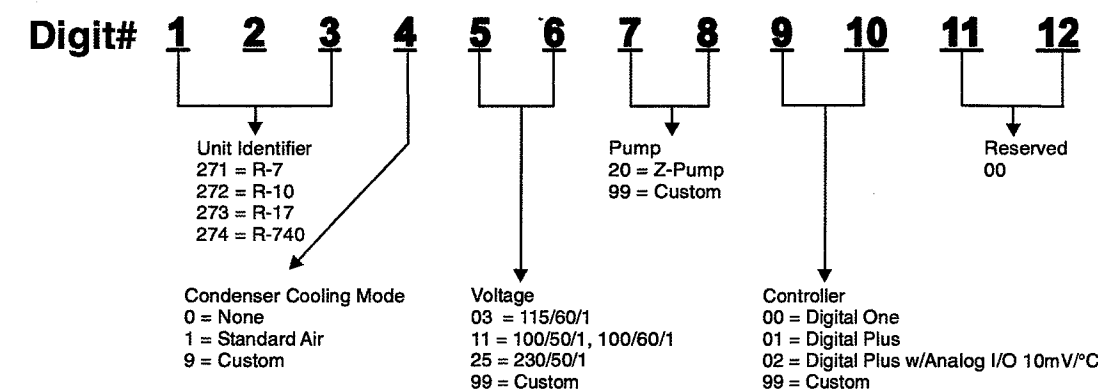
Digit# 1 2 3 4 5 6 7 8 9 10 11 12

Unit Identifier
271 = R-7
272 = R-10
273 = R-17
274 = R-740

Pump
20 = Z-Pump
99 = Custom

Reserved
00

Condenser Cooling Mode
0 = None
1 = Standard Air
9 = Custom

Voltage
03 = 115/60/1
11 = 100/50/1, 100/60/1
25 = 230/50/1
99 = Custom

Controller
00 = Digital One
01 = Digital Plus
02 = Digital Plus w/Analog I/O 10mV/°C
99 = Custom